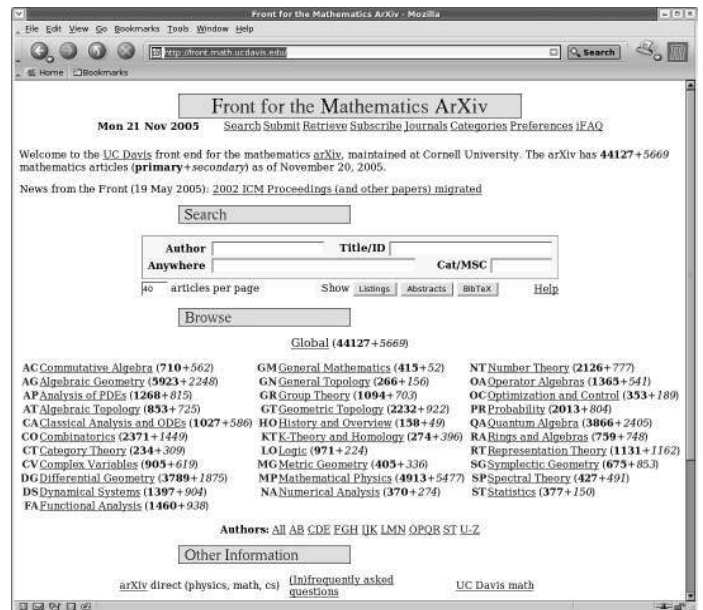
Front for the Mathematics ArXiv - Mozilla

File Edit View Go Bookmarks Tools Window Help

http://front.math.ucdavis.edu/

Search

Home Bookmarks

Front for the Mathematics ArXiv

Mon 21 Nov 2005 Search Submit Retrieve Subscribe Journals Categories Preferences iFAQ

Welcome to the UC Davis front end for the mathematics arXiv, maintained at Cornell University. The arXiv has 44127+5669 mathematics articles (primary+secondary) as of November 20, 2005.

News from the Front (19 May 2005): 2002 ICM Proceedings (and other papers) migrated

Search

Author Title/ID
Anywhere Cat/MSC

40 articles per page Show Listings Abstracts BibTeX Help

Browse

Global (44127+5669)

| | | |
|---|---|---|
| AC Commutative Algebra (710+562) | GM General Mathematics (415+52) | NT Number Theory (2126+777) |
| AG Algebraic Geometry (5923+2248) | GN General Topology (266+156) | OA Operator Algebras (1365+541) |
| AP Analysis of PDEs (1268+815) | GR Group Theory (1094+703) | OC Optimization and Control (353+189) |
| AT Algebraic Topology (853+725) | GT Geometric Topology (2232+922) | PR Probability (2013+804) |
| CA Classical Analysis and ODEs (1027+586) | HO History and Overview (158+49) | QA Quantum Algebra (3866+2405) |
| CO Combinatorics (2371+1449) | KT K-Theory and Homology (274+396) | RA Rings and Algebras (759+748) |
| CT Category Theory (234+309) | LO Logic (971+224) | RT Representation Theory (1131+1162) |
| CV Complex Variables (905+619) | MG Metric Geometry (405+336) | SG Symplectic Geometry (675+853) |
| DG Differential Geometry (3789+1875) | MP Mathematical Physics (4913+5477) | SP Spectral Theory (427+491) |
| DS Dynamical Systems (1397+904) | NA Numerical Analysis (370+274) | ST Statistics (377+150) |
| FA Functional Analysis (1460+938) | | |

Authors: All AB CDE FGH IJK LMN OPQR ST U-Z

Other Information

arXiv direct (physics, math, cs) (In)frequently asked questions UC Davis math